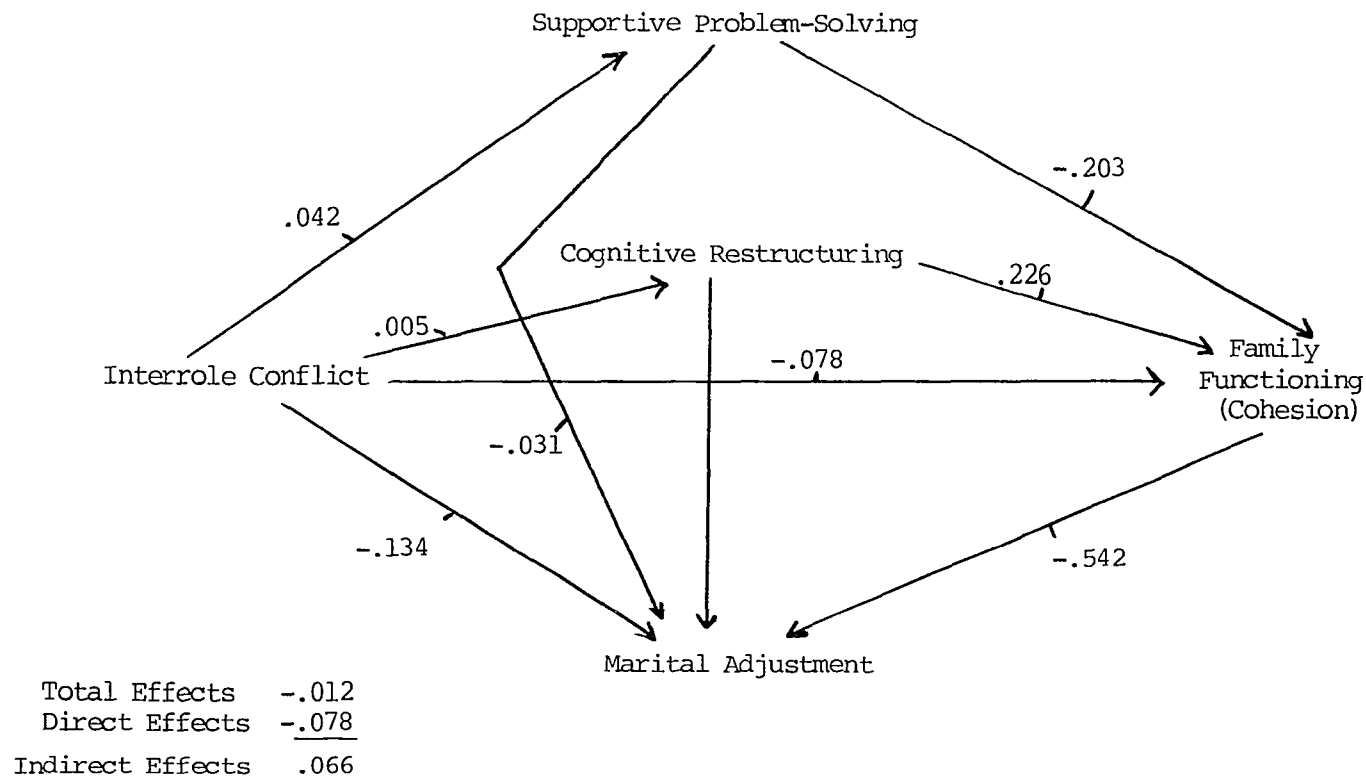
Supportive Problem-Solving

.042

-.203

Cognitive Restructuring

.226

.005

-.078

Interrole Conflict

Family Functioning (Cohesion)

-.031

-.134

-.542

Marital Adjustment

Total Effects -.012
Direct Effects -.078
Indirect Effects .066